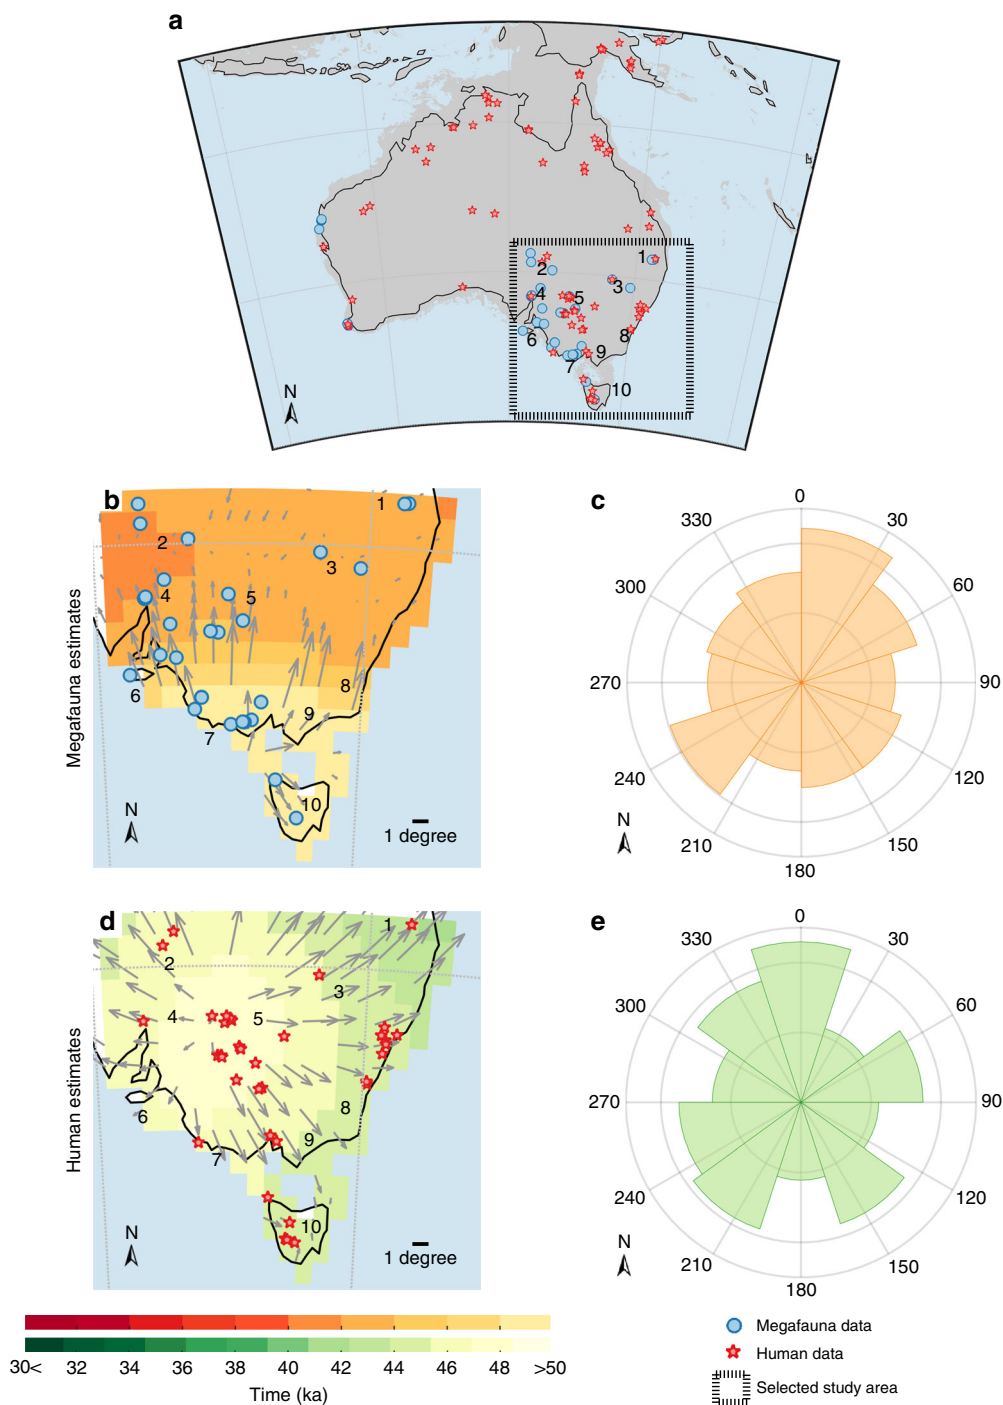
a

1
2
3
4
5
6
7
8
9
10
N

b
Megafauna estimates
1
2
3
4
5
6
7
8
9
10
N
1 degree

c
0
30
60
90
120
150
180
210
240
270
300
330
N

d
Human estimates
1
2
3
4
5
6
7
8
9
10
N
1 degree

e
0
30
60
90
120
150
180
210
240
270
300
330
N

30< 32 34 36 38 40 42 44 46 48 >50
Time (ka)

Megafauna data
Human data
Selected study area